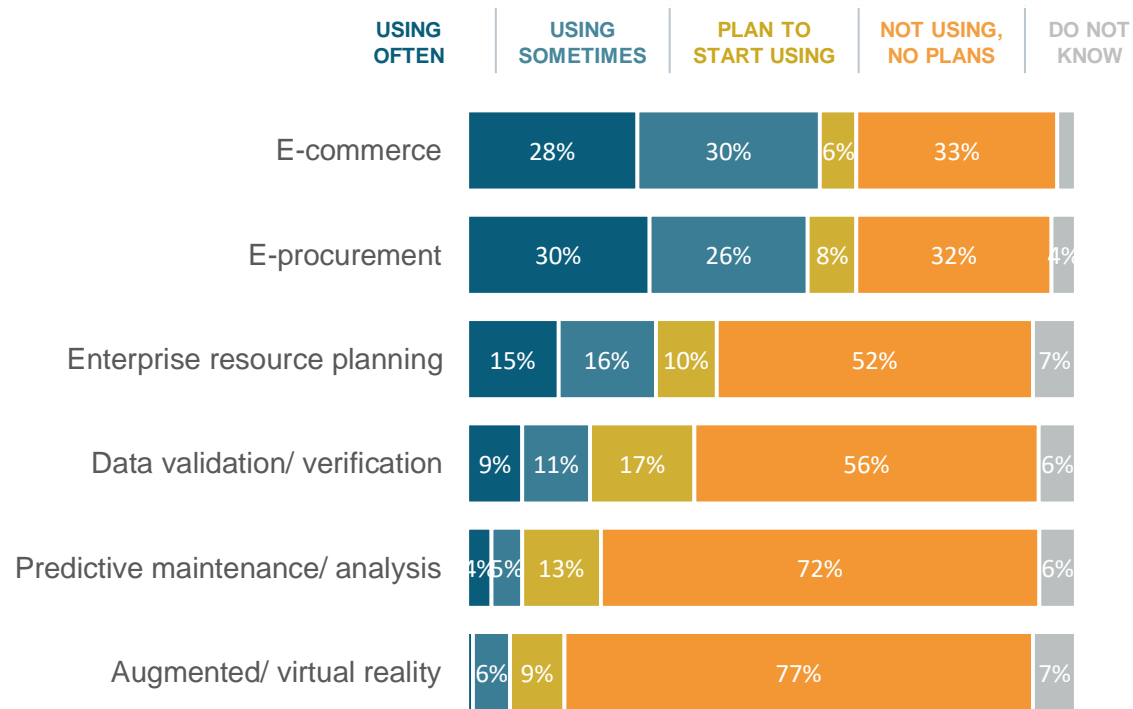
| | USING OFTEN | USING SOMETIMES | PLAN TO START USING | NOT USING, NO PLANS | DO NOT KNOW |
|---|---|---|---|---|---|
| E-commerce | 28% | 30% | 6% | 33% | |
| E-procurement | 30% | 26% | 8% | 32% | 4% |
| Enterprise resource planning | 15% | 16% | 10% | 52% | 7% |
| Data validation/ verification | 9% | 11% | 17% | 56% | 6% |
| Predictive maintenance/ analysis | 4% | 5% | 13% | 72% | 6% |
| Augmented/ virtual reality | | 6% | 9% | 77% | 7% |